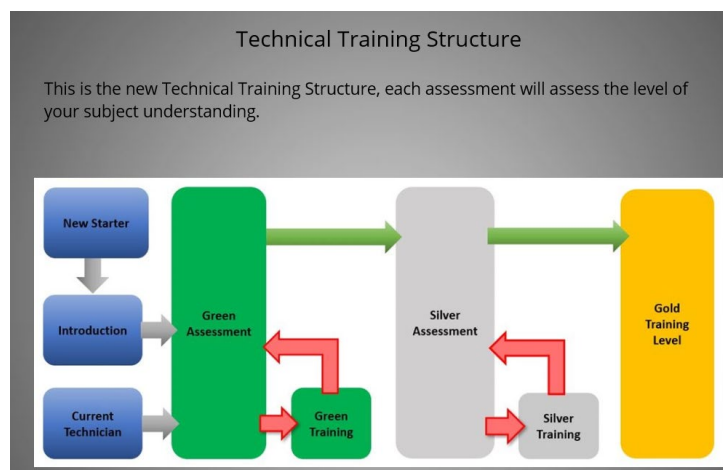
Technical Training Structure

This is the new Technical Training Structure, each assessment will assess the level of your subject understanding.

New Starter

Introduction

Current Technician

Green Assessment

Green Training

Silver Assessment

Silver Training

Gold Training Level